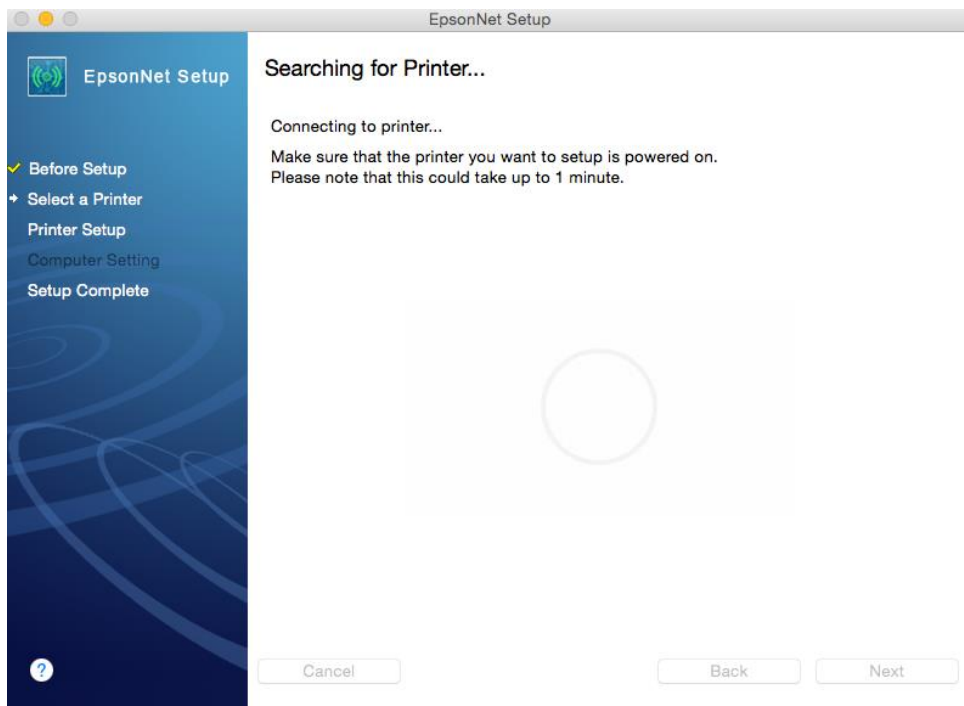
EpsonNet Setup

EpsonNet Setup

Before Setup
Select a Printer
Printer Setup
Computer Setting
Setup Complete

Searching for Printer...

Connecting to printer...

Make sure that the printer you want to setup is powered on.
Please note that this could take up to 1 minute.

?

Cancel

Back

Next